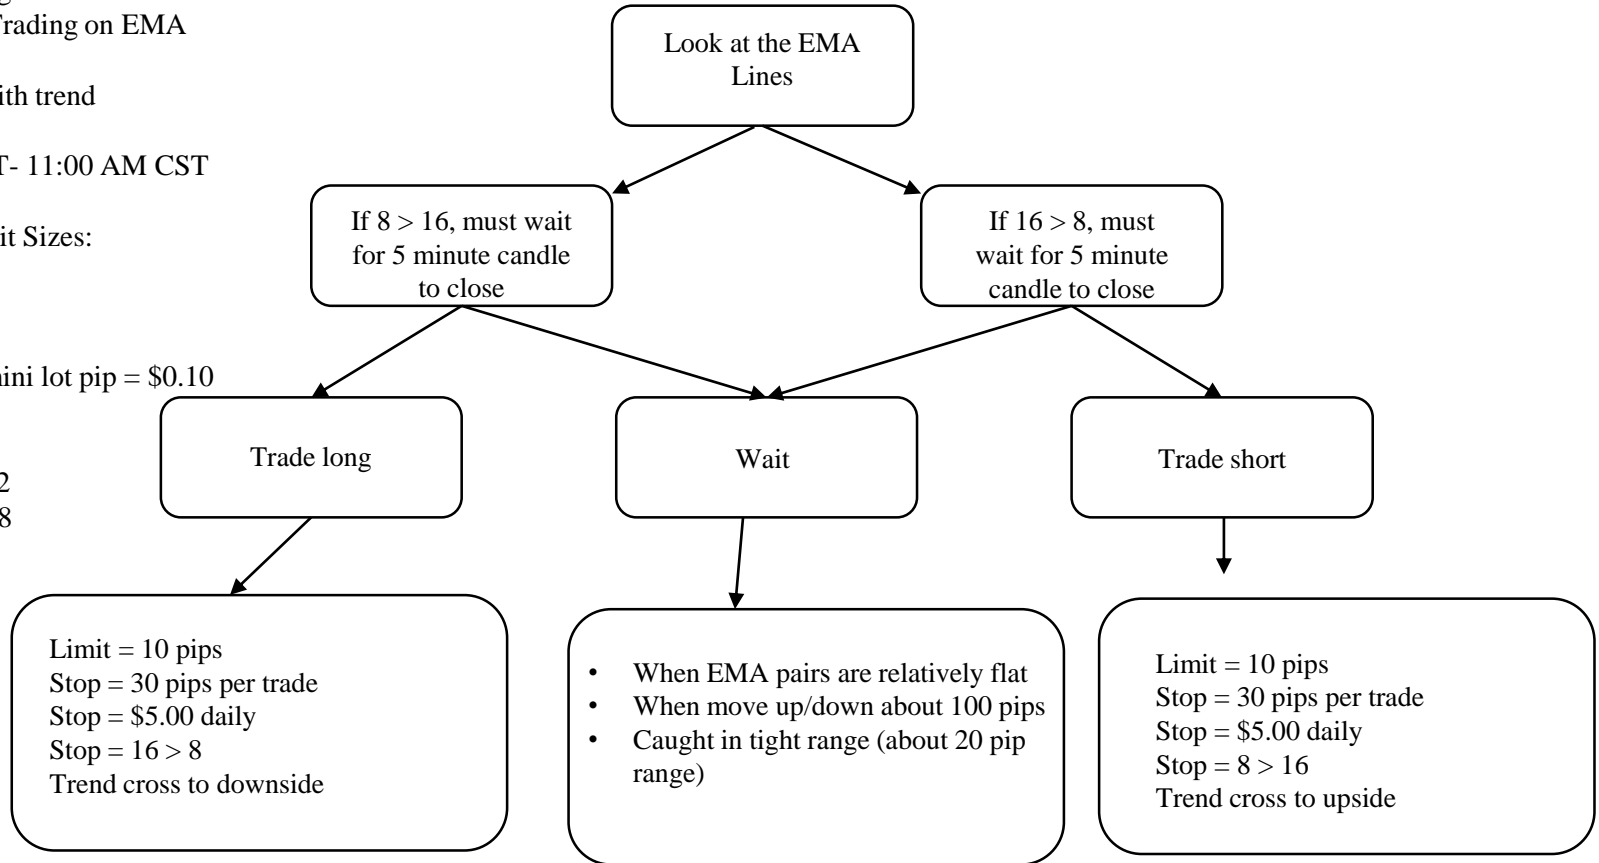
g
Trading on EMA

ith trend

T- 11:00 AM CST

it Sizes:

ini lot pip = $0.10

2
8

Look at the EMA Lines

If 8 > 16, must wait for 5 minute candle to close

If 16 > 8, must wait for 5 minute candle to close

Trade long

Wait

Trade short

Limit = 10 pips
Stop = 30 pips per trade
Stop = $5.00 daily
Stop = 16 > 8
Trend cross to downside

• When EMA pairs are relatively flat
• When move up/down about 100 pips
• Caught in tight range (about 20 pip range)

Limit = 10 pips
Stop = 30 pips per trade
Stop = $5.00 daily
Stop = 8 > 16
Trend cross to upside